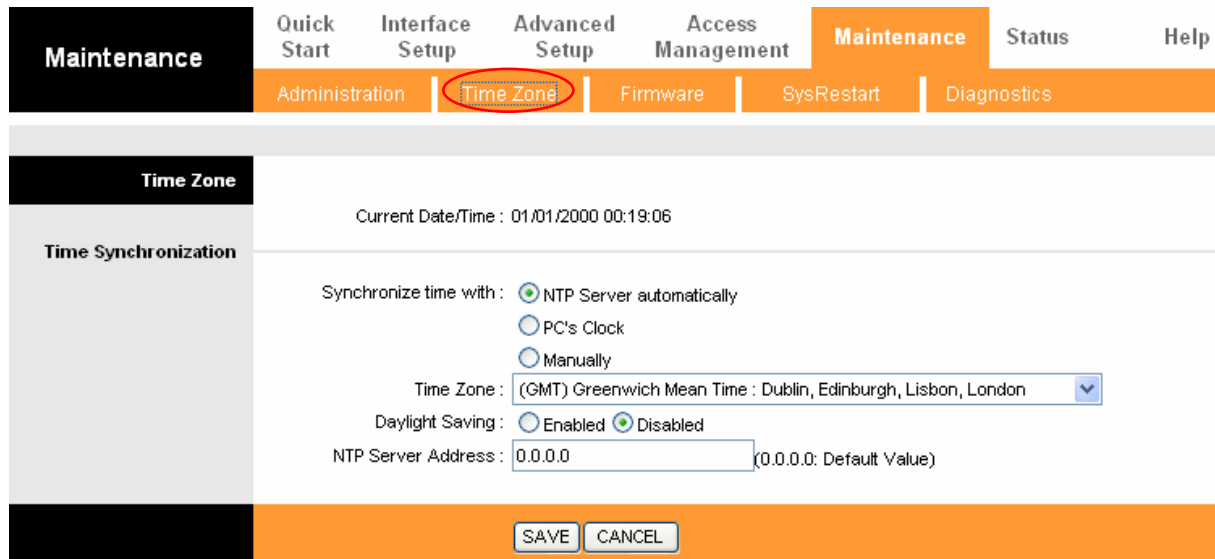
Maintenance

Quick Start | Interface Setup | Advanced Setup | Access Management | Maintenance | Status | Help

Administration | Time Zone | Firmware | SysRestart | Diagnostics

Time Zone

Time Synchronization

Current Date/Time : 01/01/2000 00:19:06

Synchronize time with : NTP Server automatically
PC's Clock
Manually

Time Zone : (GMT) Greenwich Mean Time : Dublin, Edinburgh, Lisbon, London

Daylight Saving : Enabled Disabled

NTP Server Address : 0.0.0.0 (0.0.0.0: Default Value)

SAVE CANCEL